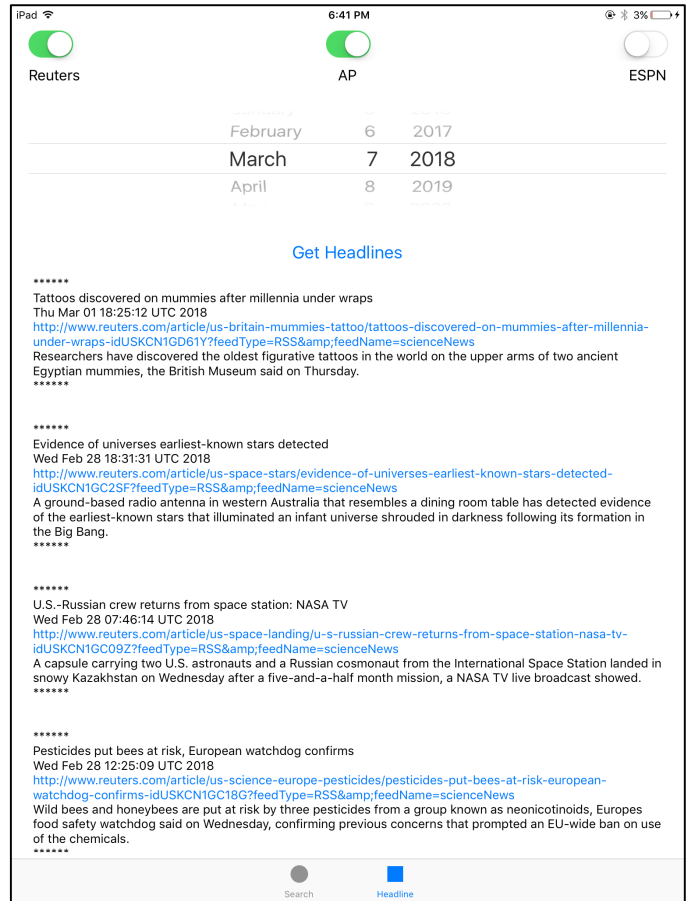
iPad 6:41 PM 3%

Reuters AP ESPN

February 6 2017
March 7 2018
April 8 2019

Get Headlines

******
Tattoos discovered on mummies after millennia under wraps
Thu Mar 01 18:25:12 UTC 2018
http://www.reuters.com/article/us-britain-mummies-tattoo/tattoos-discovered-on-mummies-after-millennia-under-wraps-idUSKCN1GD61Y?feedType=RSS&amp;feedName=scienceNews
Researchers have discovered the oldest figurative tattoos in the world on the upper arms of two ancient Egyptian mummies, the British Museum said on Thursday.
******

******
Evidence of universes earliest-known stars detected
Wed Feb 28 18:31:31 UTC 2018
http://www.reuters.com/article/us-space-stars/evidence-of-universes-earliest-known-stars-detected-idUSKCN1GC2SF?feedType=RSS&amp;feedName=scienceNews
A ground-based radio antenna in western Australia that resembles a dining room table has detected evidence of the earliest-known stars that illuminated an infant universe shrouded in darkness following its formation in the Big Bang.
******

******
U.S.-Russian crew returns from space station: NASA TV
Wed Feb 28 07:46:14 UTC 2018
http://www.reuters.com/article/us-space-landing/u-s-russian-crew-returns-from-space-station-nasa-tv-idUSKCN1GC09Z?feedType=RSS&amp;feedName=scienceNews
A capsule carrying two U.S. astronauts and a Russian cosmonaut from the International Space Station landed in snowy Kazakhstan on Wednesday after a five-and-a-half month mission, a NASA TV live broadcast showed.
******

******
Pesticides put bees at risk, European watchdog confirms
Wed Feb 28 12:25:09 UTC 2018
http://www.reuters.com/article/us-science-europe-pesticides/pesticides-put-bees-at-risk-european-watchdog-confirms-idUSKCN1GC18G?feedType=RSS&amp;feedName=scienceNews
Wild bees and honeybees are put at risk by three pesticides from a group known as neonicotinoids, Europes food safety watchdog said on Wednesday, confirming previous concerns that prompted an EU-wide ban on use of the chemicals.
******

Search Headline